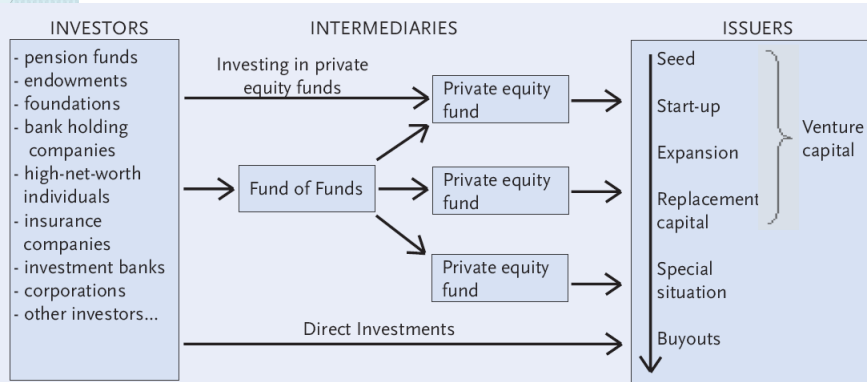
INVESTORS

INTERMEDIARIES

ISSUERS

- pension funds
- endowments
- foundations
- bank holding companies
- high-net-worth individuals
- insurance companies
- investment banks
- corporations
- other investors...

Investing in private equity funds

Private equity fund

Fund of Funds

Private equity fund

Private equity fund

Direct Investments

Seed

Start-up

Expansion

Replacement capital

Special situation

Buyouts

Venture capital